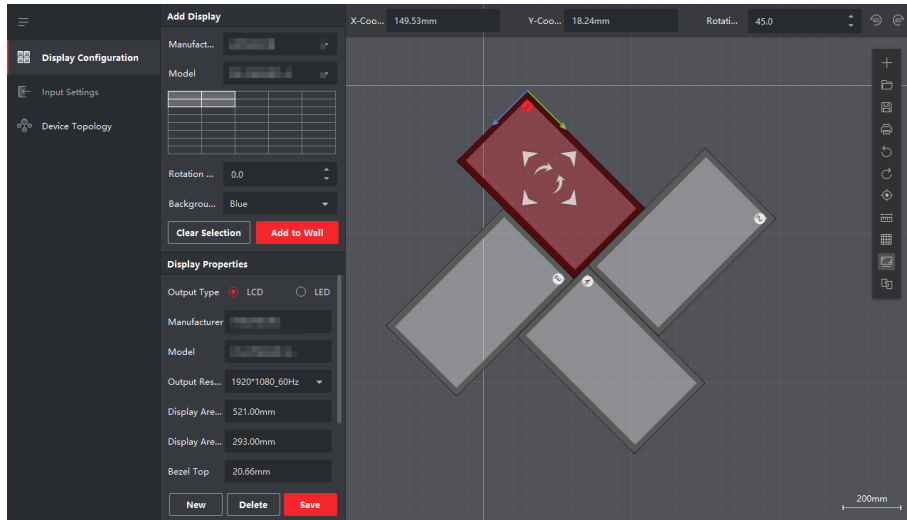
Display Configuration
Input Settings
Device Topology

Add Display
Manufact... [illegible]
Model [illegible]
Rotation ... 0.0
Backgrou... Blue
Clear Selection
Add to Wall

Display Properties
Output Type LCD LED
Manufacturer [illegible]
Model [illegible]
Output Res... 1920*1080_60Hz
Display Are... 521.00mm
Display Are... 293.00mm
Bezel Top 20.66mm
New
Delete
Save

X-Coo... 149.53mm
Y-Coo... 18.24mm
Rotati... 45.0

200mm